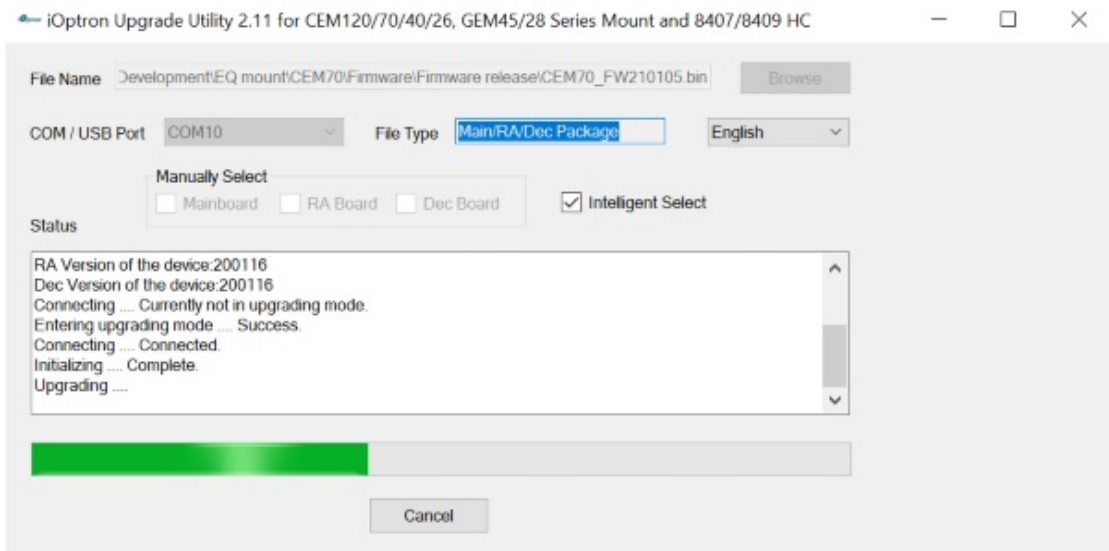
iOptron Upgrade Utility 2.11 for CEM120/70/40/26, GEM45/28 Series Mount and 8407/8409 HC

File Name Development\EQ mount\CEM70\Firmware\Firmware release\CEM70_FW210105.bin Browse

COM / USB Port COM10 File Type Main/RA/Dec Package English

Manually Select
Mainboard RA Board Dec Board

Intelligent Select

Status

RA Version of the device:200116
Dec Version of the device:200116
Connecting .... Currently not in upgrading mode.
Entering upgrading mode .... Success.
Connecting .... Connected.
Initializing .... Complete.
Upgrading ....

Cancel